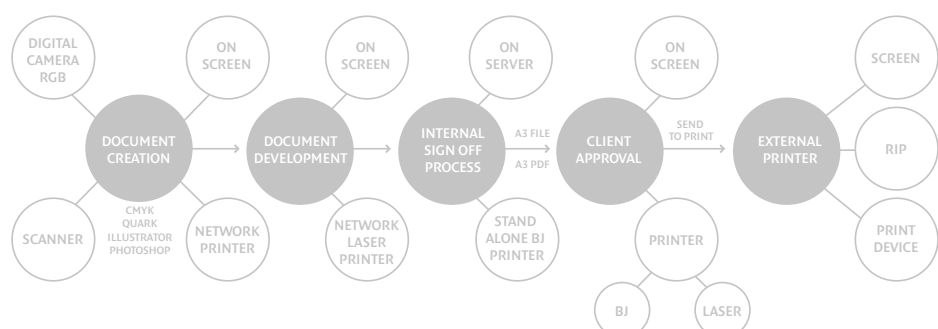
DIGITAL CAMERA RGB

ON SCREEN

DOCUMENT CREATION

SCANNER

CMYK QUARK ILLUSTRATOR PHOTOSHOP

NETWORK PRINTER

ON SCREEN

DOCUMENT DEVELOPMENT

NETWORK LASER PRINTER

ON SERVER

INTERNAL SIGN OFF PROCESS

A3 FILE

A3 PDF

STAND ALONE BJ PRINTER

ON SCREEN

CLIENT APPROVAL

SEND TO PRINT

PRINTER

BJ

LASER

EXTERNAL PRINTER

SCREEN

RIP

PRINT DEVICE